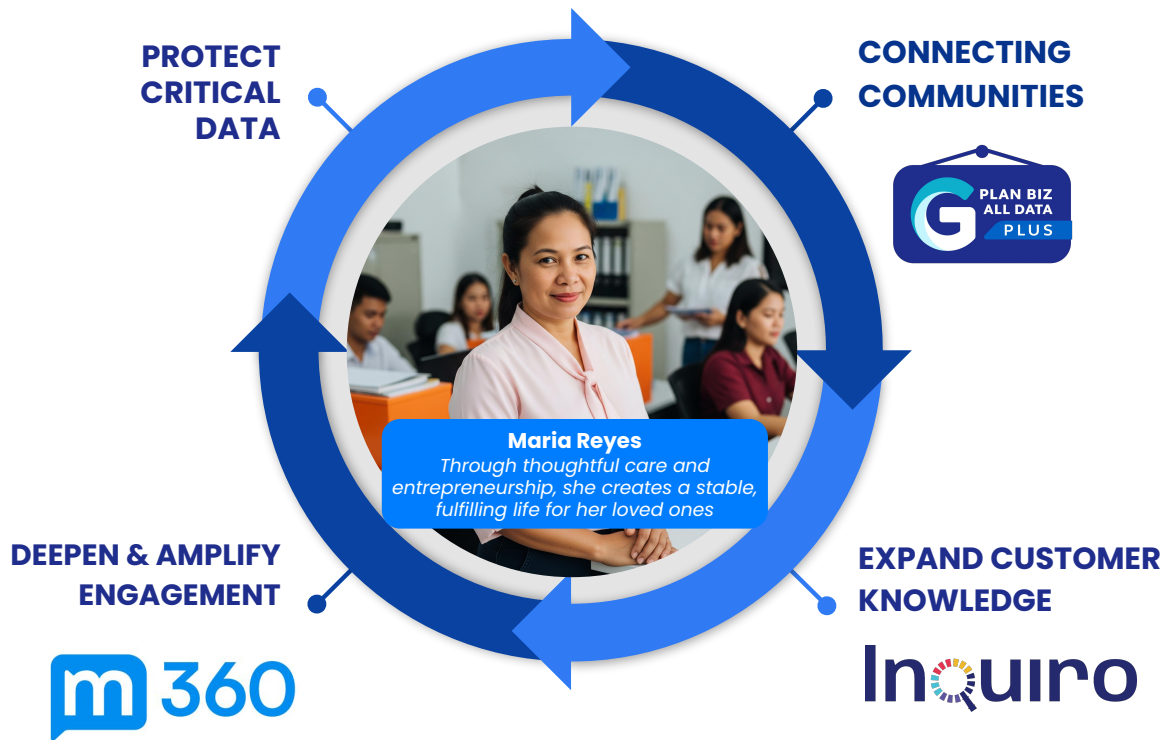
PROTECT CRITICAL DATA

CONNECTING COMMUNITIES

G PLAN BIZ ALL DATA PLUS

Maria Reyes
Through thoughtful care and entrepreneurship, she creates a stable, fulfilling life for her loved ones

DEEPEN & AMPLIFY ENGAGEMENT

EXPAND CUSTOMER KNOWLEDGE

m 360

Inquiro